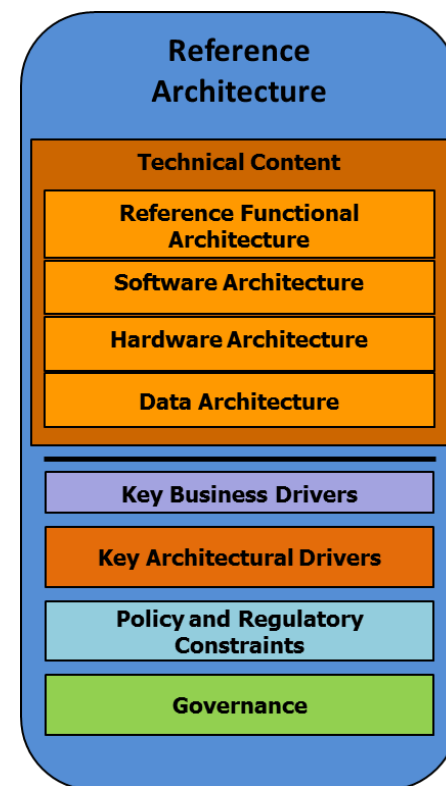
Reference Architecture

Technical Content

Reference Functional Architecture

Software Architecture

Hardware Architecture

Data Architecture

Key Business Drivers

Key Architectural Drivers

Policy and Regulatory Constraints

Governance